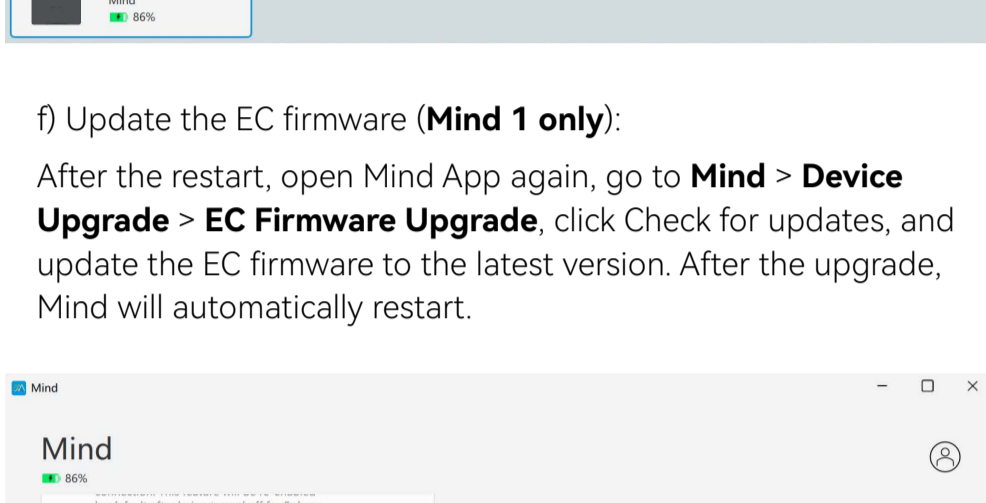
Mind
86%

f) Update the EC firmware (**Mind 1 only**):

After the restart, open Mind App again, go to **Mind** > **Device Upgrade** > **EC Firmware Upgrade**, click Check for updates, and update the EC firmware to the latest version. After the upgrade, Mind will automatically restart.

Mind

Mind
86%

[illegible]